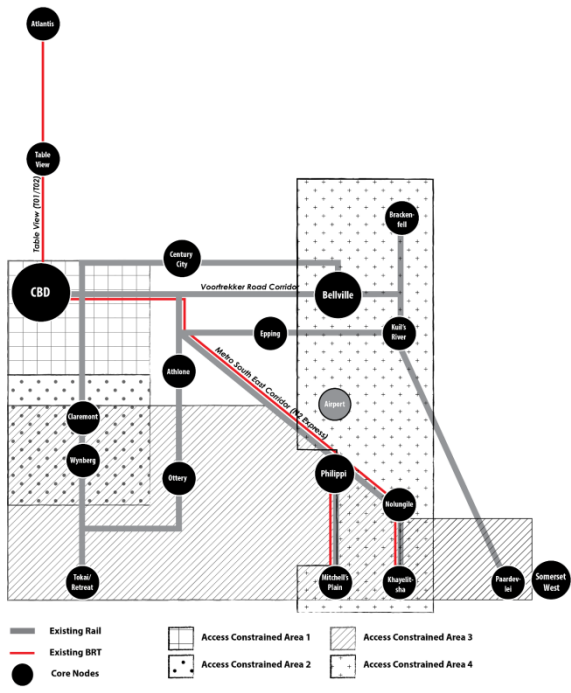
Atlantis

Table View

Table View (T01/T02)

Century City

CBD

Voortrekker Road Corridor

Bellville

Brackenfell

Epping

Kuil's River

Athlone

Metro South East Corridor (N2 Express)

Airport

Claremont

Wynberg

Ottery

Philippi

Nolungile

Tokai/ Retreat

Mitchell's Plain

Khayelitsha

Paardevlei

Somerset West

Existing Rail

Existing BRT

Core Nodes

Access Constrained Area 1

Access Constrained Area 2

Access Constrained Area 3

Access Constrained Area 4